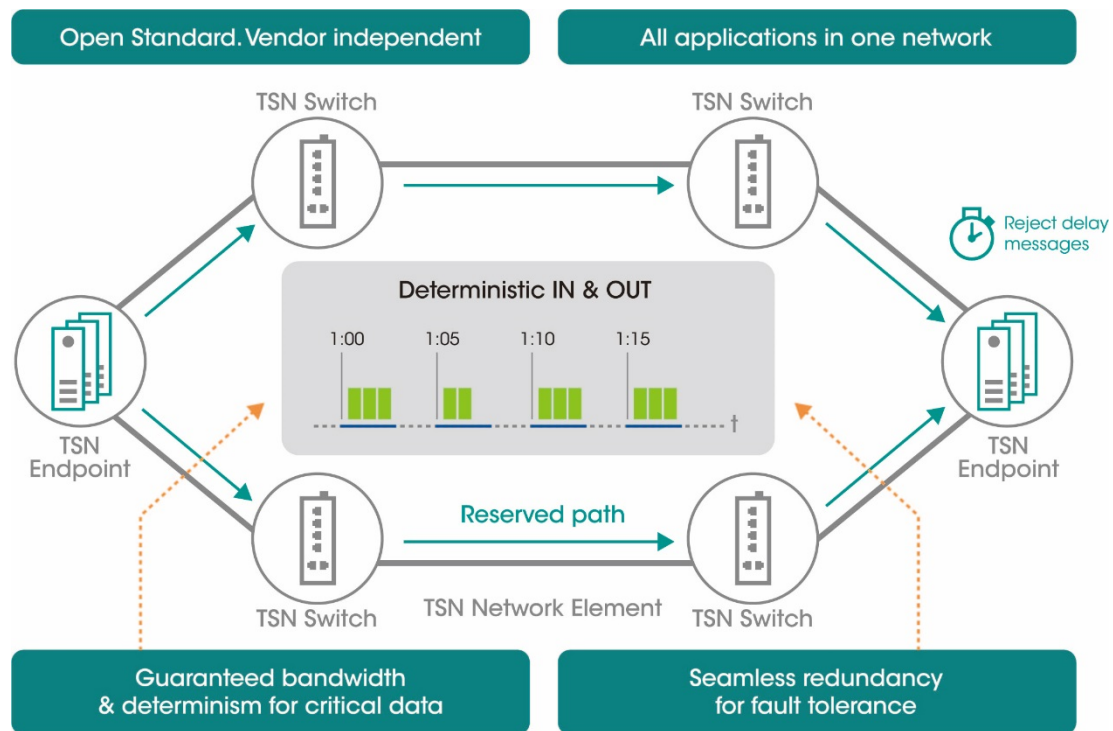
Open Standard. Vendor independent

All applications in one network

TSN Switch

TSN Switch

Reject delay messages

Deterministic IN & OUT

1:00

1:05

1:10

1:15

t

TSN Endpoint

TSN Endpoint

Reserved path

TSN Switch

TSN Network Element

TSN Switch

Guaranteed bandwidth & determinism for critical data

Seamless redundancy for fault tolerance